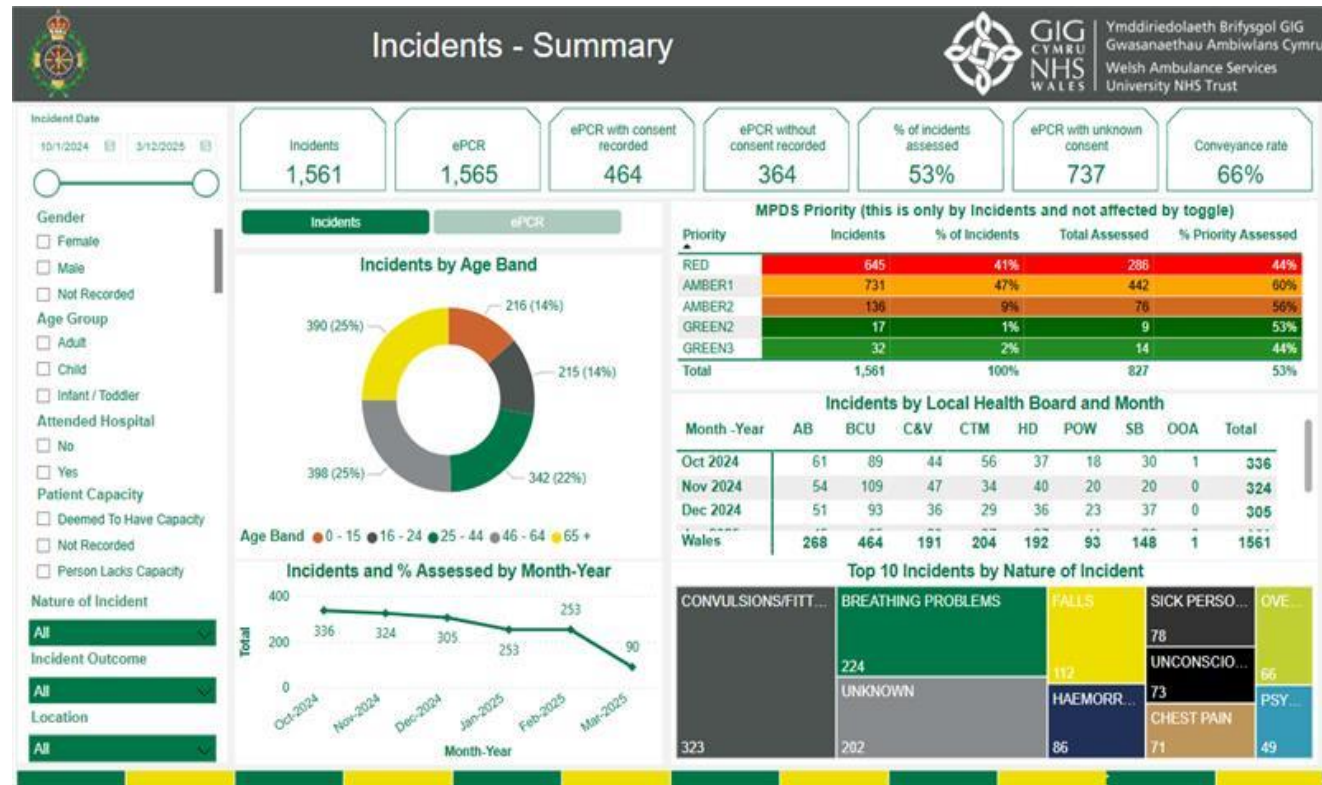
Incidents - Summary

GIG CYMRU NHS WALES | Ymddiriedolaeth Brifysgol GIG Gwasanaethau Ambiwlans Cymru
Welsh Ambulance Services University NHS Trust

Incident Date
10/1/2024 3/12/2025

Gender
Female
Male
Not Recorded
Age Group
Adult
Child
Infant / Toddler
Attended Hospital
No
Yes
Patient Capacity
Deemed To Have Capacity
Not Recorded
Person Lacks Capacity
Nature of Incident
All
Incident Outcome
All
Location
All

| Incidents | ePCR | ePCR with consent recorded | ePCR without consent recorded | % of incidents assessed | ePCR with unknown consent | Conveyance rate |
|---|---|---|---|---|---|---|
| 1,561 | 1,565 | 464 | 364 | 53% | 737 | 66% |

Incidents ePCR

Incidents by Age Band
216 (14%)
215 (14%)
342 (22%)
398 (25%)
390 (25%)
Age Band 0 - 15 16 - 24 25 - 44 46 - 64 65 +

MPDS Priority (this is only by Incidents and not affected by toggle)

| Priority | Incidents | % of Incidents | Total Assessed | % Priority Assessed |
|---|---|---|---|---|
| RED | 645 | 41% | 286 | 44% |
| AMBER1 | 731 | 47% | 442 | 60% |
| AMBER2 | 136 | 9% | 76 | 56% |
| GREEN2 | 17 | 1% | 9 | 53% |
| GREEN3 | 32 | 2% | 14 | 44% |
| Total | 1,561 | 100% | 827 | 53% |

Incidents by Local Health Board and Month

| Month -Year | AB | BCU | C&V | CTM | HD | POW | SB | OOA | Total |
|---|---|---|---|---|---|---|---|---|---|
| Oct 2024 | 61 | 89 | 44 | 56 | 37 | 18 | 30 | 1 | 336 |
| Nov 2024 | 54 | 109 | 47 | 34 | 40 | 20 | 20 | 0 | 324 |
| Dec 2024 | 51 | 93 | 36 | 29 | 36 | 23 | 37 | 0 | 305 |
| Wales | 268 | 464 | 191 | 204 | 192 | 93 | 148 | 1 | 1561 |

Incidents and % Assessed by Month-Year
400
200
0
Total
336 324 305 253 253 90
Oct-2024 Nov-2024 Dec-2024 Jan-2025 Feb-2025 Mar-2025
Month-Year

Top 10 Incidents by Nature of Incident
CONVULSIONS/FITT... 323
BREATHING PROBLEMS 224
UNKNOWN 202
FALLS 112
HAEMORR... 86
SICK PERSO... 78
UNCONSCIO... 73
CHEST PAIN 71
OVE... 66
PSY... 49